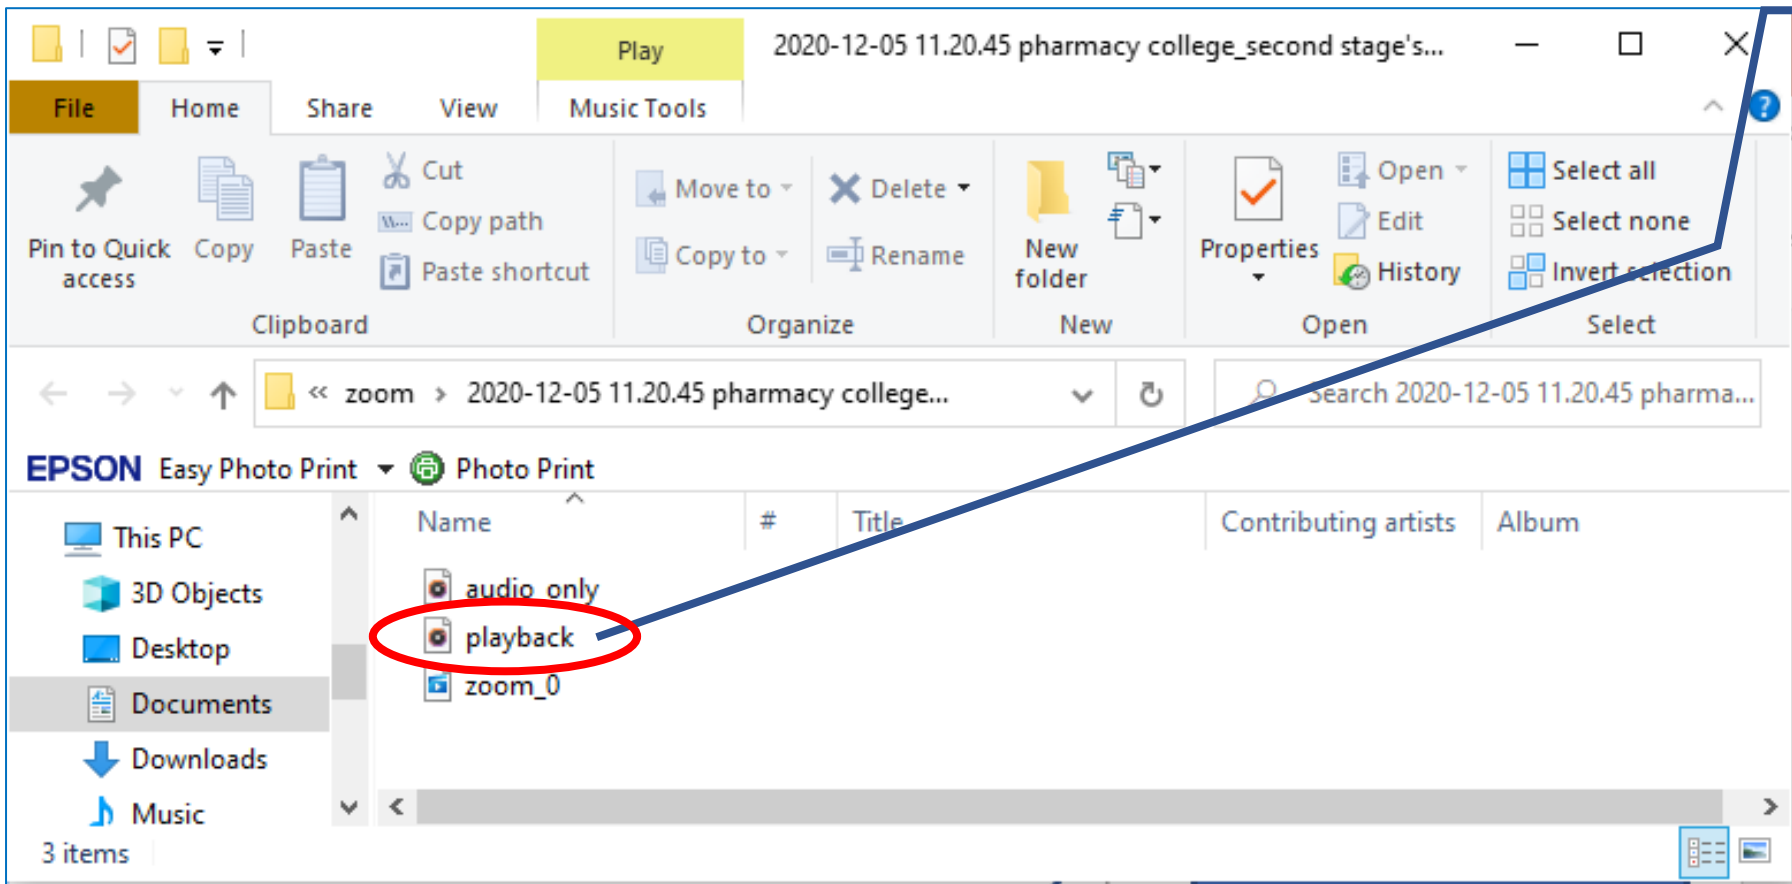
Play

2020-12-05 11.20.45 pharmacy college_second stage's...

File Home Share View Music Tools

Pin to Quick access
Copy
Paste
Cut
Copy path
Paste shortcut
Clipboard

Move to
Copy to
Delete
Rename
Organize

New folder
New

Properties
Open
Edit
History
Open

Select all
Select none
Invert selection
Select

« zoom › 2020-12-05 11.20.45 pharmacy college...

Search 2020-12-05 11.20.45 pharma...

EPSON Easy Photo Print Photo Print

This PC
3D Objects
Desktop
Documents
Downloads
Music

| Name | # | Title | Contributing artists | Album |
|---|---|---|---|---|
| audio_only | | | | |
| playback | | | | |
| zoom_0 | | | | |

3 items